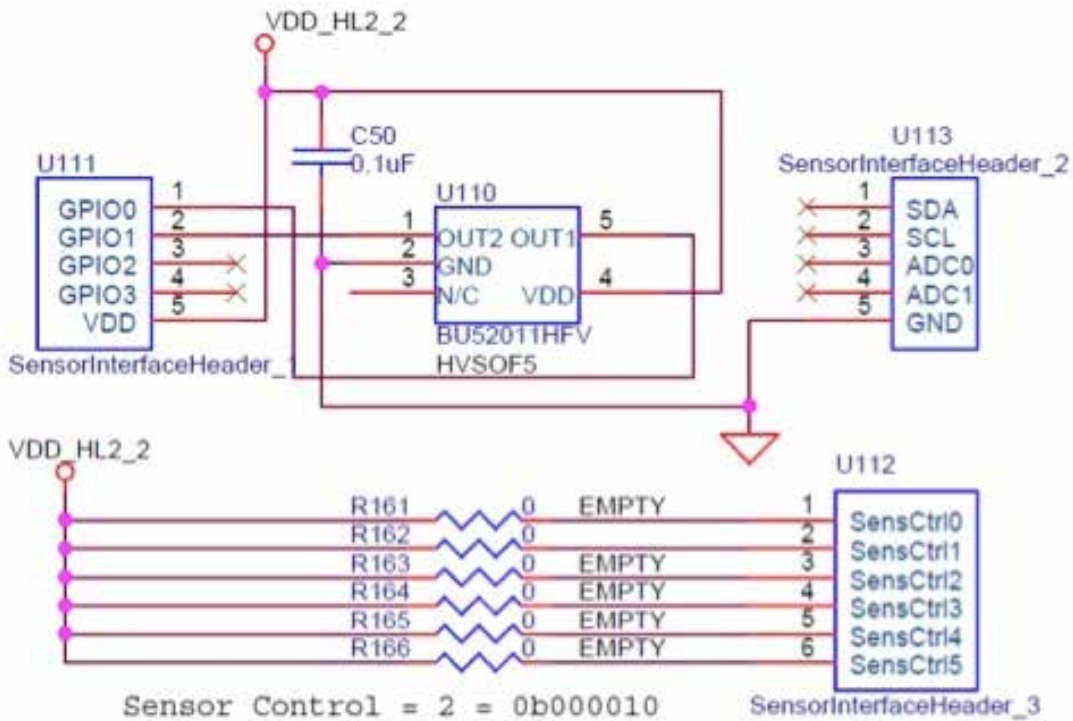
VDD_HL2_2

C50
0.1uF

U111
1 GPIO0
2 GPIO1
3 GPIO2
4 GPIO3
5 VDD
SensorInterfaceHeader_1

U110
1 OUT2
2 GND
3 N/C
OUT1 5
VDD 4
BU52011HFV
HVSOF5

U113
SensorInterfaceHeader_2
1 SDA
2 SCL
3 ADC0
4 ADC1
5 GND

VDD_HL2_2

U112
R161 0 EMPTY 1 SensCtrl0
R162 0 2 SensCtrl1
R163 0 EMPTY 3 SensCtrl2
R164 0 EMPTY 4 SensCtrl3
R165 0 EMPTY 5 SensCtrl4
R166 0 EMPTY 6 SensCtrl5

Sensor Control = 2 = 0b000010

SensorInterfaceHeader_3